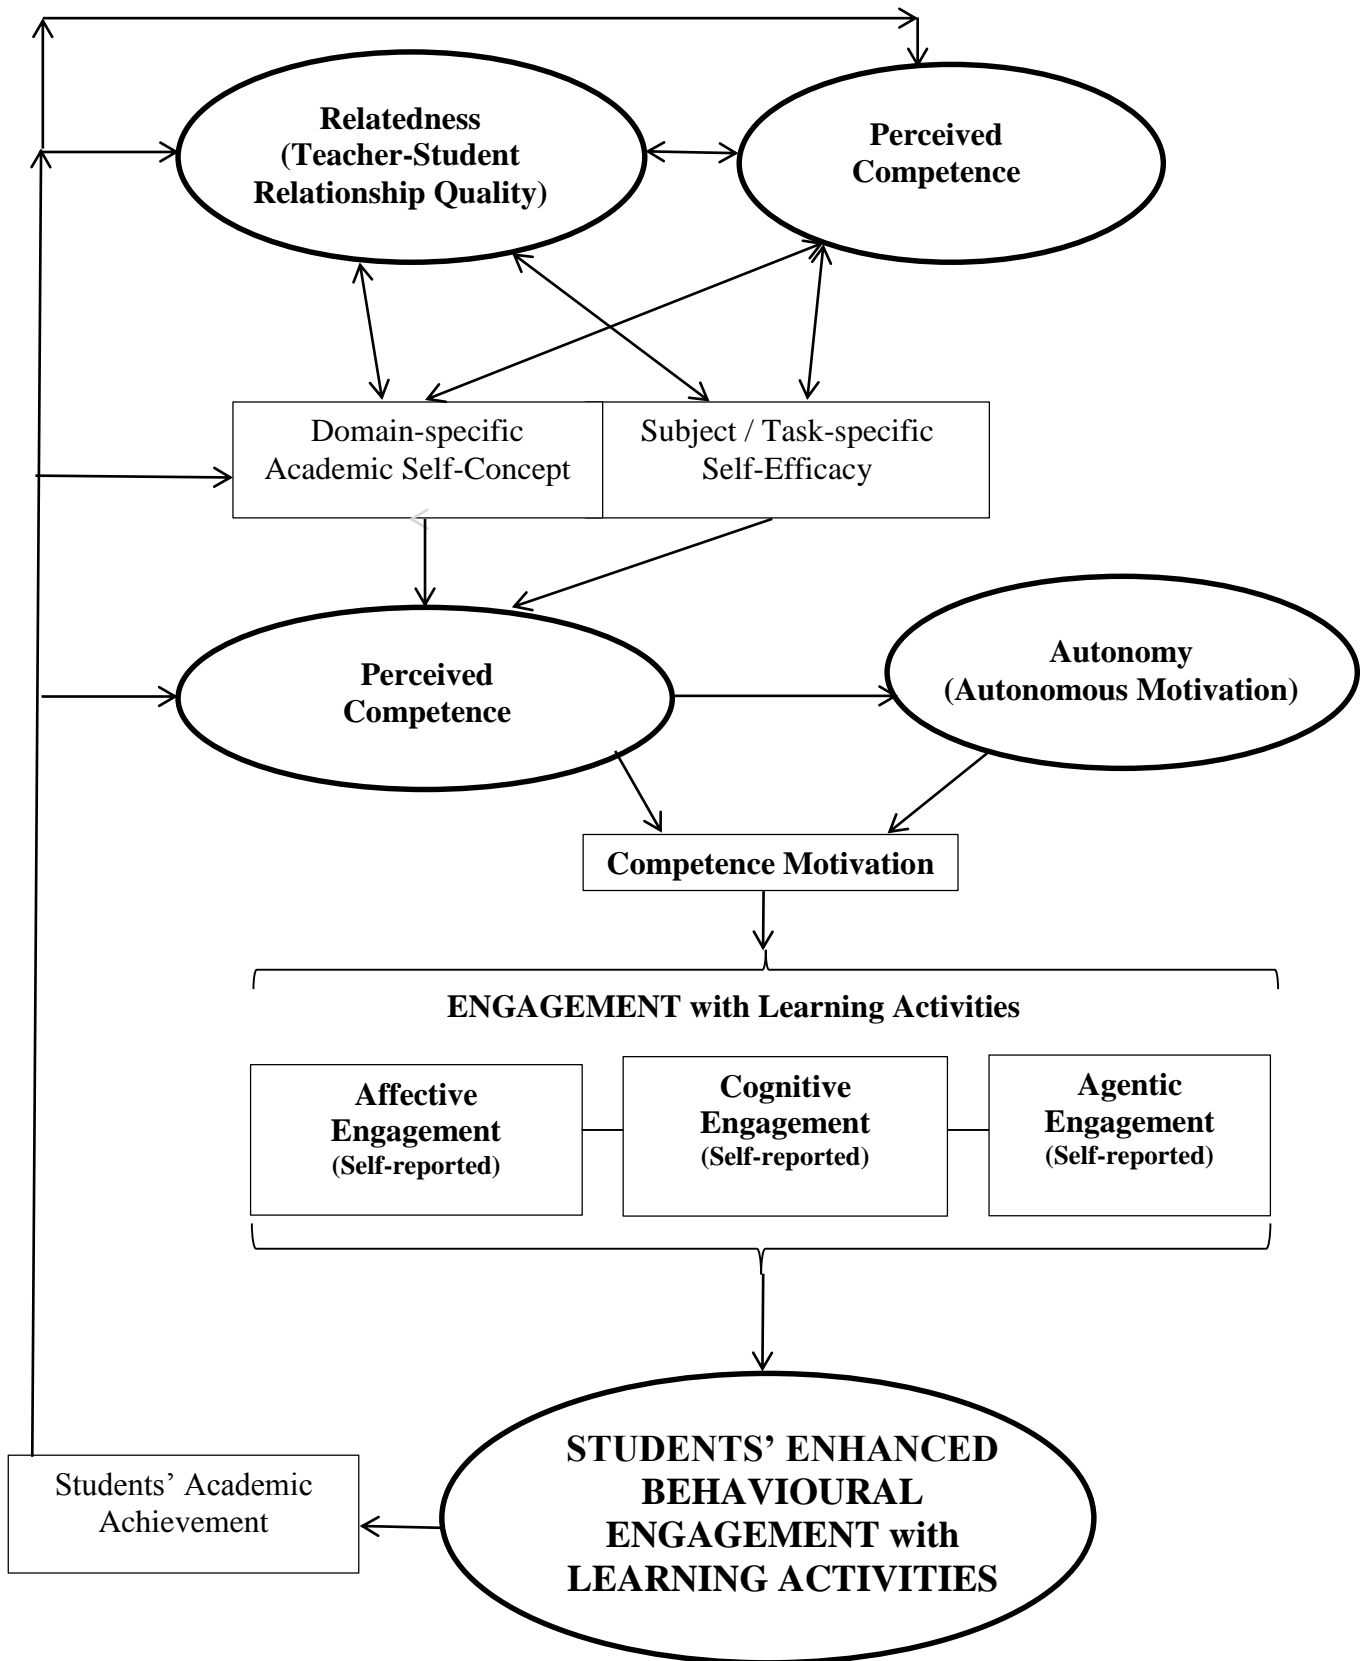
Relatedness (Teacher-Student Relationship Quality)

Perceived Competence

Domain-specific Academic Self-Concept

Subject / Task-specific Self-Efficacy

Perceived Competence

Autonomy (Autonomous Motivation)

Competence Motivation

ENGAGEMENT with Learning Activities

Affective Engagement (Self-reported)

Cognitive Engagement (Self-reported)

Agentic Engagement (Self-reported)

Students' Academic Achievement

STUDENTS' ENHANCED BEHAVIOURAL ENGAGEMENT with LEARNING ACTIVITIES